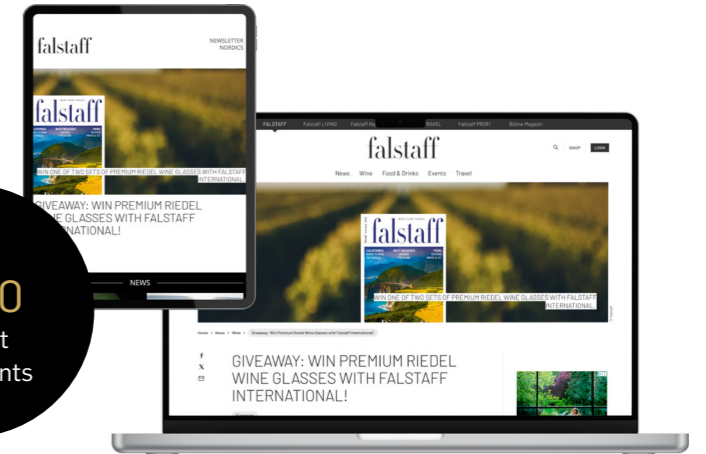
falstaff

NEWSLETTER NORDICS

falstaff

WIN ONE OF TWO SETS OF PREMIUM RIEDEL WINE GLASSES WITH FALSTAFF INTERNATIONAL

GIVEAWAY: WIN PREMIUM RIEDEL WINE GLASSES WITH FALSTAFF INTERNATIONAL!

NEWS

0
t
nts

FALSTAFF Falstaff LIVING Falstaff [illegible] TRAVEL Falstaff PROFI Bühne Magazin

falstaff

SHOP LOGIN

News Wine Food & Drinks Events Travel

falstaff

WIN ONE OF TWO SETS OF PREMIUM RIEDEL WINE GLASSES WITH FALSTAFF INTERNATIONAL

Home > News > Wine > Giveaway: Win Premium Riedel Wine Glasses with Falstaff International

f
X

GIVEAWAY: WIN PREMIUM RIEDEL WINE GLASSES WITH FALSTAFF INTERNATIONAL!